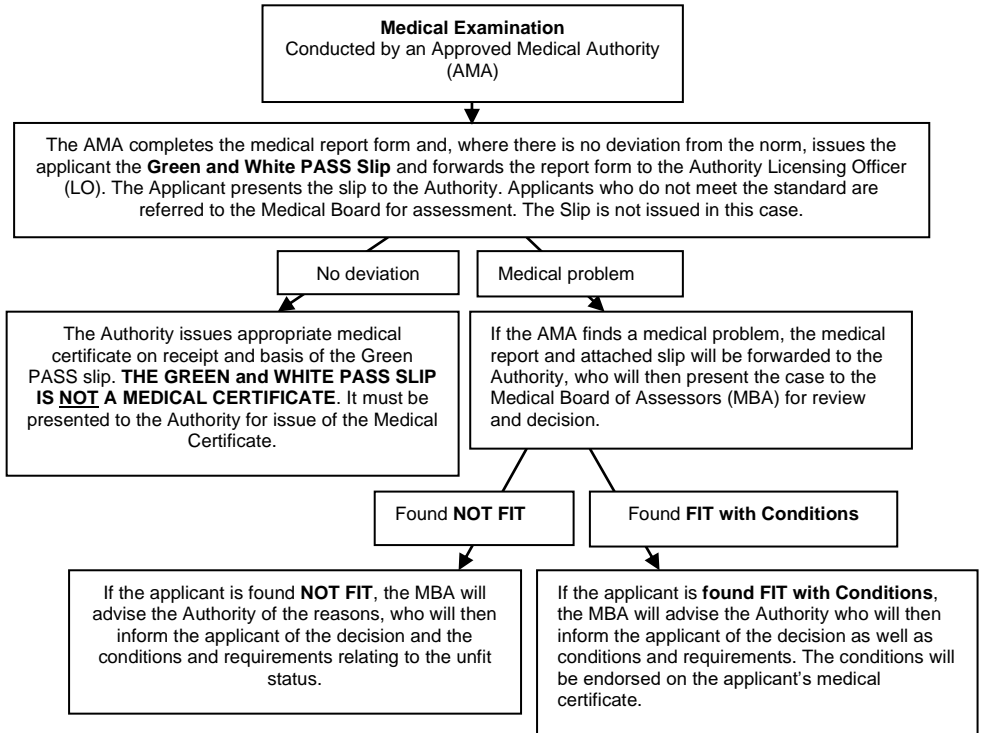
Medical Examination
Conducted by an Approved Medical Authority (AMA)

The AMA completes the medical report form and, where there is no deviation from the norm, issues the applicant the Green and White PASS Slip and forwards the report form to the Authority Licensing Officer (LO). The Applicant presents the slip to the Authority. Applicants who do not meet the standard are referred to the Medical Board for assessment. The Slip is not issued in this case.

No deviation

Medical problem

The Authority issues appropriate medical certificate on receipt and basis of the Green PASS slip. THE GREEN and WHITE PASS SLIP IS NOT A MEDICAL CERTIFICATE. It must be presented to the Authority for issue of the Medical Certificate.

If the AMA finds a medical problem, the medical report and attached slip will be forwarded to the Authority, who will then present the case to the Medical Board of Assessors (MBA) for review and decision.

Found NOT FIT

Found FIT with Conditions

If the applicant is found NOT FIT, the MBA will advise the Authority of the reasons, who will then inform the applicant of the decision and the conditions and requirements relating to the unfit status.

If the applicant is found FIT with Conditions, the MBA will advise the Authority who will then inform the applicant of the decision as well as conditions and requirements. The conditions will be endorsed on the applicant's medical certificate.